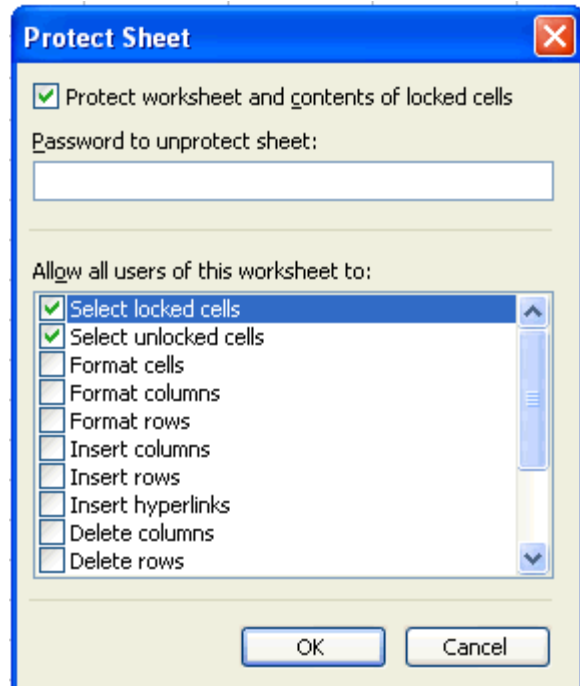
Protect Sheet

Protect worksheet and contents of locked cells

Password to unprotect sheet:

Allow all users of this worksheet to:

Select locked cells
Select unlocked cells
Format cells
Format columns
Format rows
Insert columns
Insert rows
Insert hyperlinks
Delete columns
Delete rows

OK
Cancel